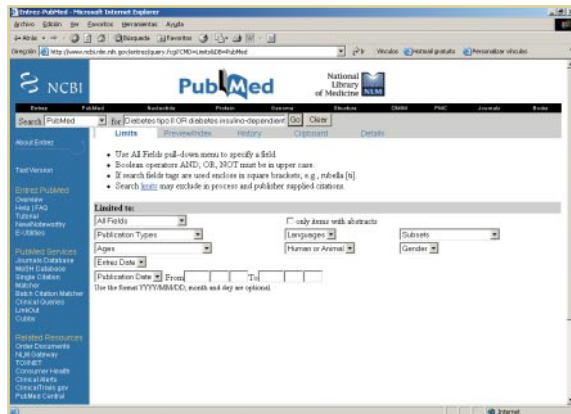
Entrez-PubMed - Microsoft Internet Explorer

Archivo Edición Ver Favoritos Herramientas Ayuda

Atrás Búsqueda Favoritos

Dirección http://www.ncbi.nlm.nih.gov/entrez/query.fcgi?CMD=Limits&DB=PubMed

Ir Vínculos Hotmail gratuito Personalizar vínculos

NCBI PubMed National Library of Medicine NLM

Entrez PubMed Nucleotide Protein Genome Structure OMIM PMC Journals Books

Search PubMed for Diabetes tipo II OR diabetes insulino-dependient Go Clear

Limits Preview/Index History Clipboard Details

About Entrez

Text Version

Entrez PubMed
Overview
Help | FAQ
Tutorial
New/Noteworthy
E-Utilities

PubMed Services
Journals Database
MeSH Database
Single Citation Matcher
Batch Citation Matcher
Clinical Queries
LinkOut
Cubby

Related Resources
Order Documents
NLM Gateway
TOXNET
Consumer Health
Clinical Alerts
ClinicalTrials.gov
PubMed Central

• Use All Fields pull-down menu to specify a field.
• Boolean operators AND, OR, NOT must be in upper case.
• If search fields tags are used enclose in square brackets, e.g., rubella [ti].
• Search limits may exclude in process and publisher supplied citations.

Limited to:

All Fields

only items with abstracts

Publication Types

Languages

Subsets

Ages

Human or Animal

Gender

Entrez Date

Publication Date From To

Use the format YYYY/MM/DD; month and day are optional.

Internet